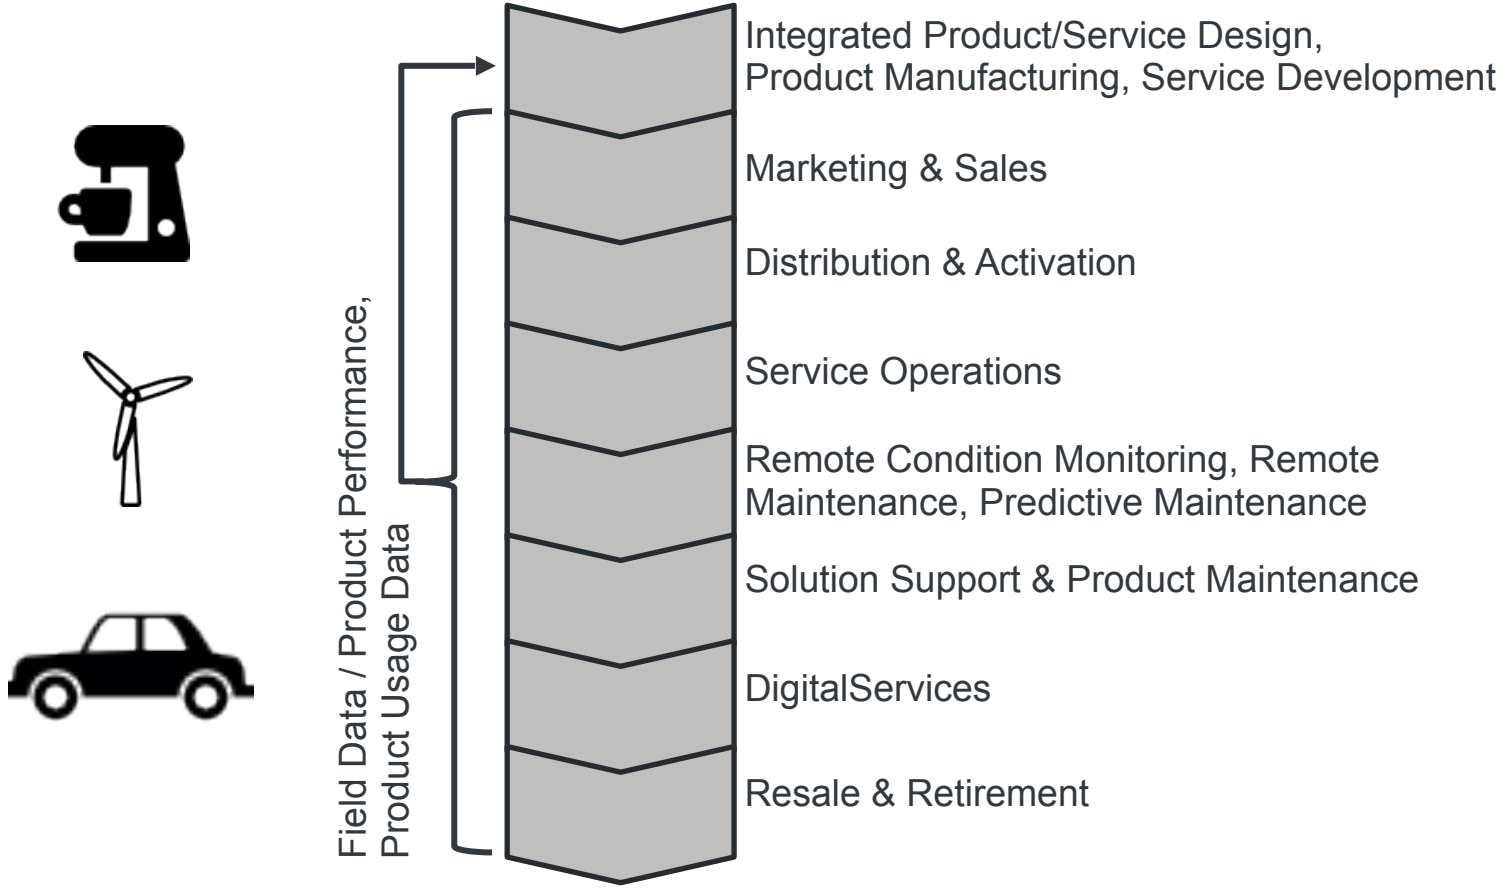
Field Data / Product Performance, Product Usage Data

Integrated Product/Service Design, Product Manufacturing, Service Development

Marketing & Sales

Distribution & Activation

Service Operations

Remote Condition Monitoring, Remote Maintenance, Predictive Maintenance

Solution Support & Product Maintenance

DigitalServices

Resale & Retirement